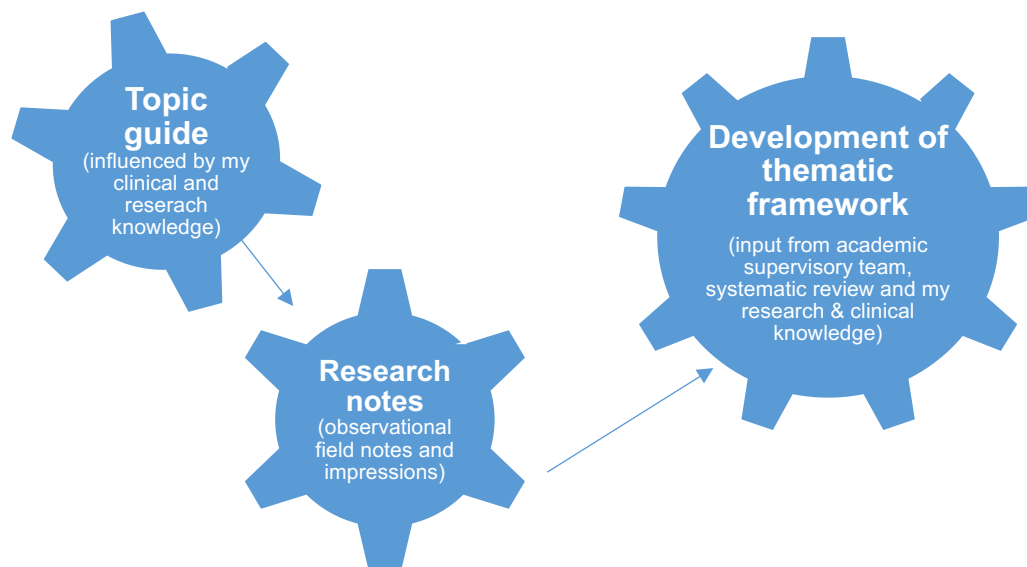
Topic guide
(influenced by my clinical and reserach knowledge)

Research notes
(observational field notes and impressions)

Development of thematic framework
(input from academic supervisory team, systematic review and my research & clinical knowledge)